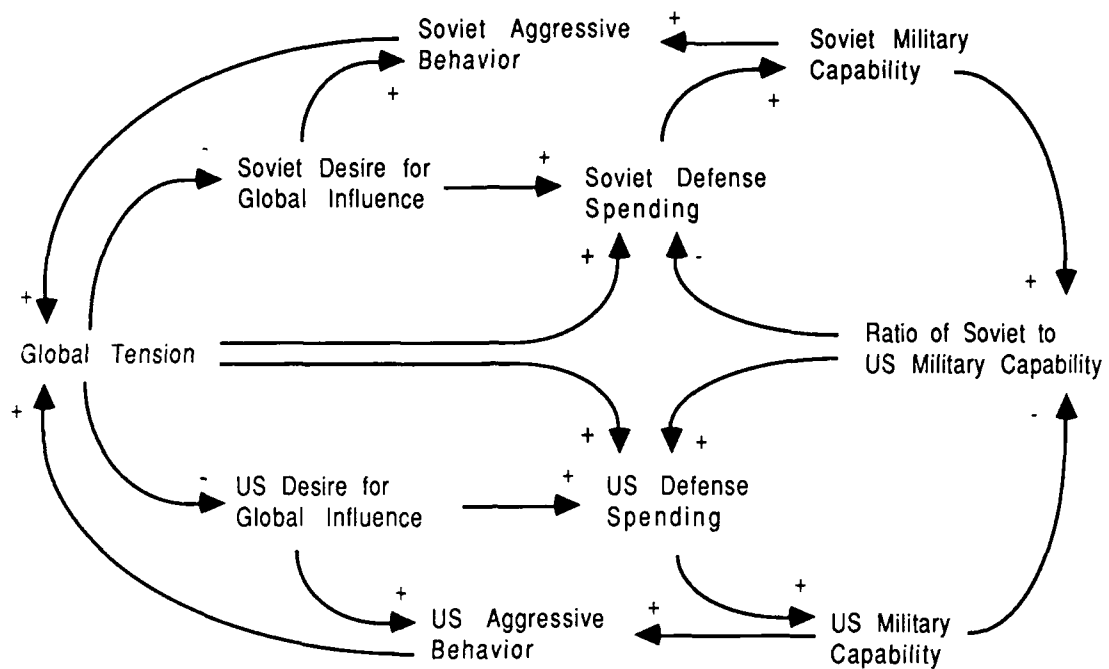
Soviet Aggressive Behavior

+

Soviet Military Capability

+

+

-

Soviet Desire for Global Influence

+

Soviet Defense Spending

+

-

+

+

Global Tension

Ratio of Soviet to US Military Capability

+

+

+

-

-

US Desire for Global Influence

+

US Defense Spending

+

+

+

US Aggressive Behavior

US Military Capability